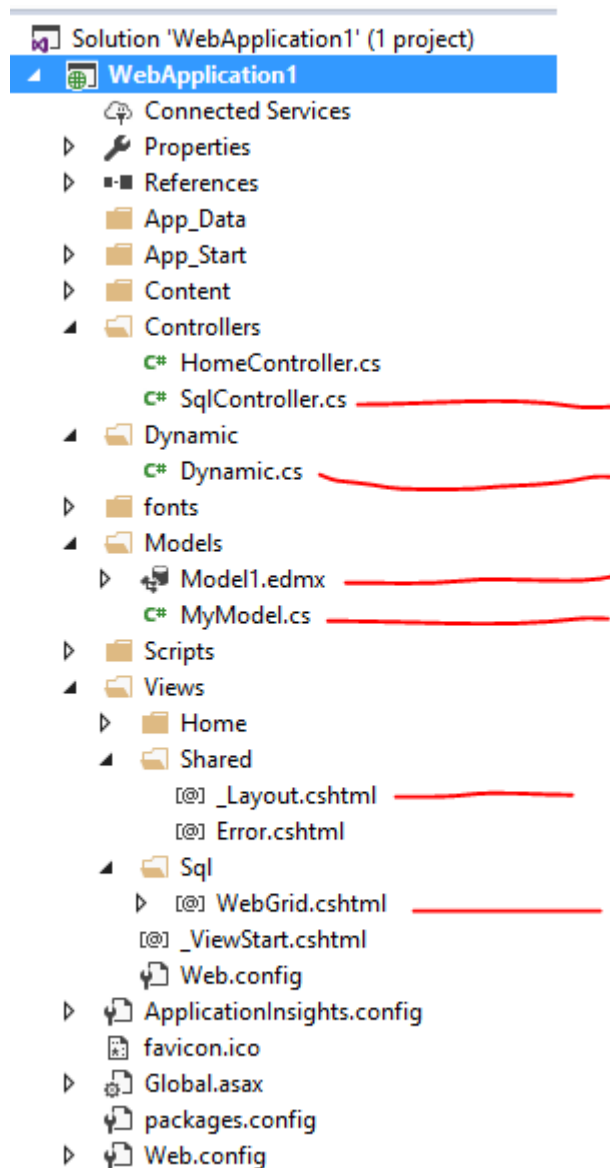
Solution 'WebApplication1' (1 project)
WebApplication1
Connected Services
Properties
References
App_Data
App_Start
Content
Controllers
HomeController.cs
SqlController.cs
Dynamic
Dynamic.cs
fonts
Models
Model1.edmx
MyModel.cs
Scripts
Views
Home
Shared
_Layout.cshtml
Error.cshtml
Sql
WebGrid.cshtml
_ViewStart.cshtml
Web.config
ApplicationInsights.config
favicon.ico
Global.asax
packages.config
Web.config